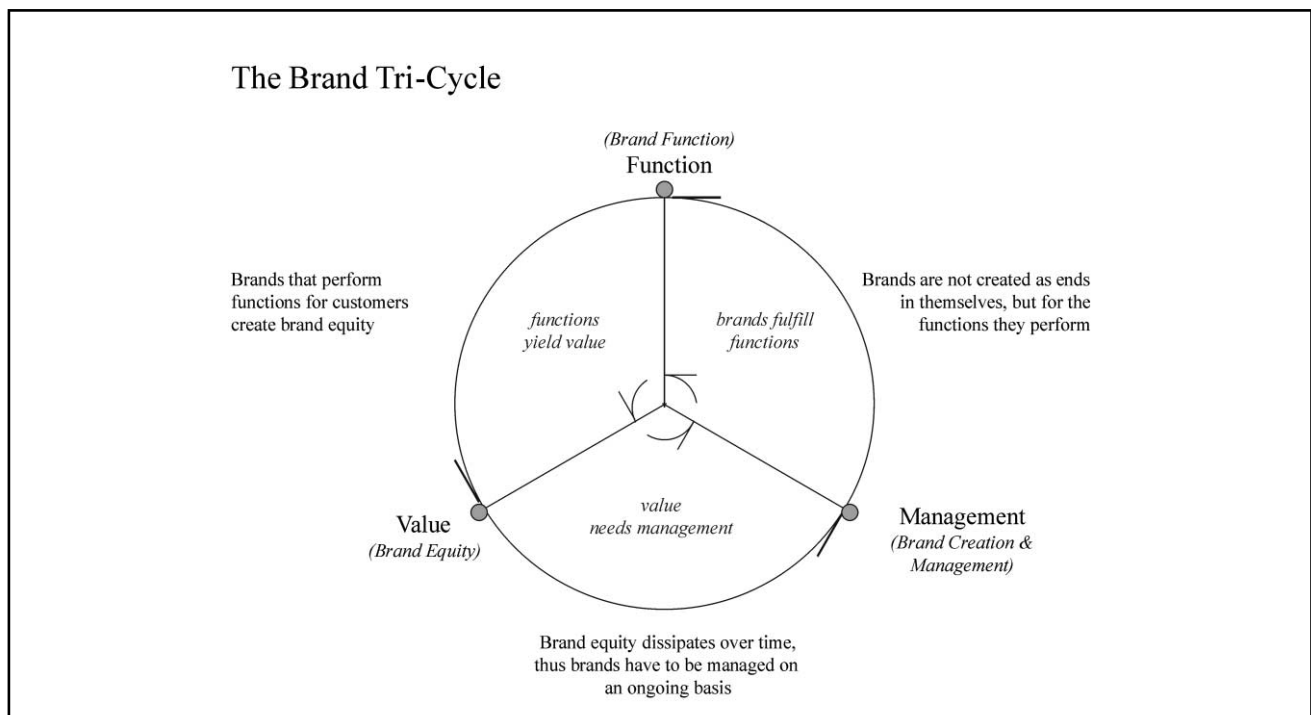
The Brand Tri-Cycle

(Brand Function)
Function

Brands that perform functions for customers create brand equity

functions yield value

brands fulfill functions

Brands are not created as ends in themselves, but for the functions they perform

value needs management

Value
(Brand Equity)

Management
(Brand Creation & Management)

Brand equity dissipates over time, thus brands have to be managed on an ongoing basis